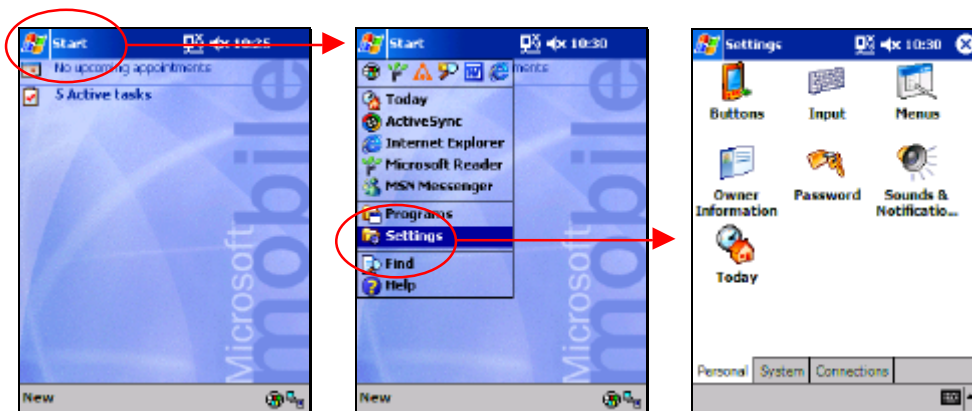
Start 10:25
No upcoming appointments
5 Active tasks
Microsoft mobile
New

Start 10:30
ments
Today
ActiveSync
Internet Explorer
Microsoft Reader
MSN Messenger
Programs
Settings
Find
Help
Microsoft mobile
New

Settings 10:30
Buttons
Input
Menus
Owner Information
Password
Sounds & Notificatio...
Today
Personal System Connections